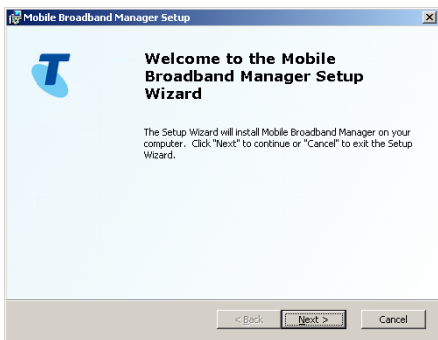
Mobile Broadband Manager Setup

Welcome to the Mobile Broadband Manager Setup Wizard

The Setup Wizard will install Mobile Broadband Manager on your computer. Click "Next" to continue or "Cancel" to exit the Setup Wizard.

< Back

Next >

Cancel